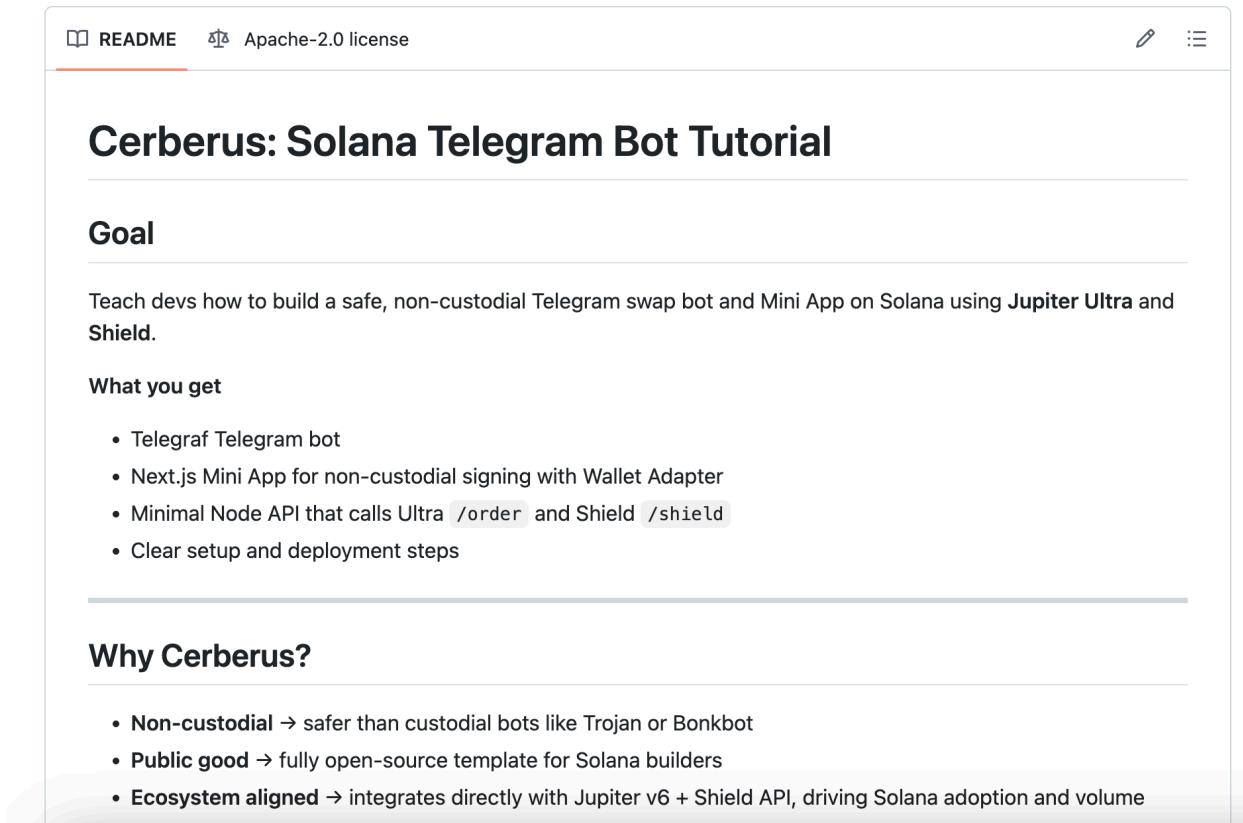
README Apache-2.0 license

# Cerberus: Solana Telegram Bot Tutorial

## Goal

Teach devs how to build a safe, non-custodial Telegram swap bot and Mini App on Solana using **Jupiter Ultra** and **Shield**.

**What you get**

- Telegraf Telegram bot
- Next.js Mini App for non-custodial signing with Wallet Adapter
- Minimal Node API that calls Ultra /order and Shield /shield
- Clear setup and deployment steps

## Why Cerberus?

- **Non-custodial** → safer than custodial bots like Trojan or Bonkbot
- **Public good** → fully open-source template for Solana builders
- **Ecosystem aligned** → integrates directly with Jupiter v6 + Shield API, driving Solana adoption and volume